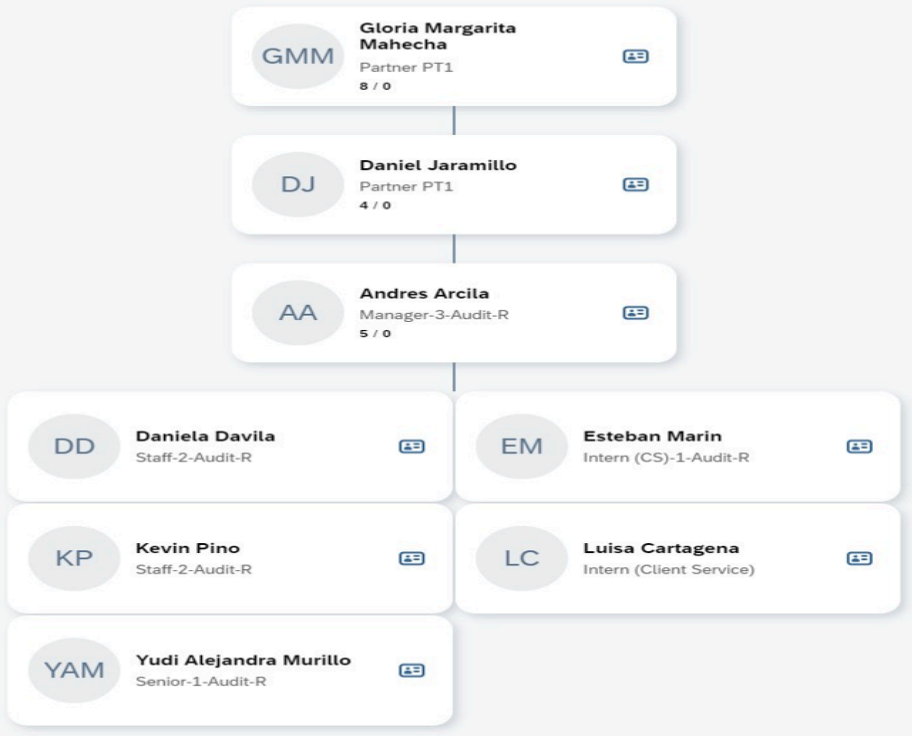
GMM
Gloria Margarita Mahecha
Partner PT1
8 / 0

DJ
Daniel Jaramillo
Partner PT1
4 / 0

AA
Andres Arcila
Manager-3-Audit-R
5 / 0

DD
Daniela Davila
Staff-2-Audit-R

EM
Esteban Marin
Intern (CS)-1-Audit-R

KP
Kevin Pino
Staff-2-Audit-R

LC
Luisa Cartagena
Intern (Client Service)

YAM
Yudi Alejandra Murillo
Senior-1-Audit-R